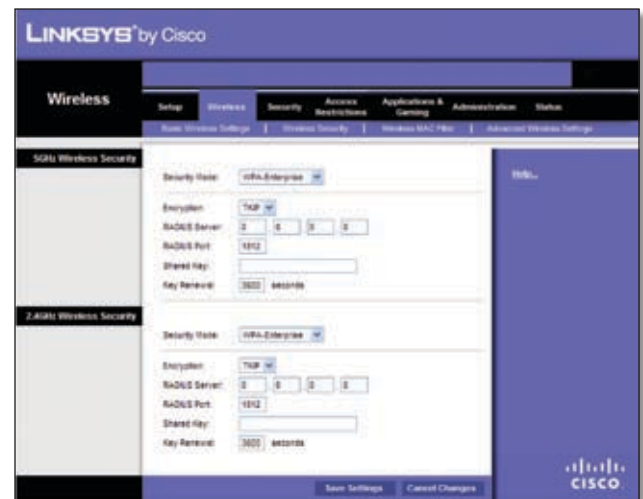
LINKSYS® by Cisco

Wireless

Setup | Wireless | Security | Access Restrictions | Applications & Gaming | Administration | Status

Basic Wireless Settings | Wireless Security | Wireless MAC Filter | Advanced Wireless Settings

5GHz Wireless Security

Security Mode: WPA-Enterprise

Encryption: TKIP

RADIUS Server: 0 . 0 . 0 . 0

RADIUS Port: 1812

Shared Key:

Key Renewal: 3600 seconds

Help...

2.4GHz Wireless Security

Security Mode: WPA-Enterprise

Encryption: TKIP

RADIUS Server: 0 . 0 . 0 . 0

RADIUS Port: 1812

Shared Key:

Key Renewal: 3600 seconds

Save Settings | Cancel Changes

cisco